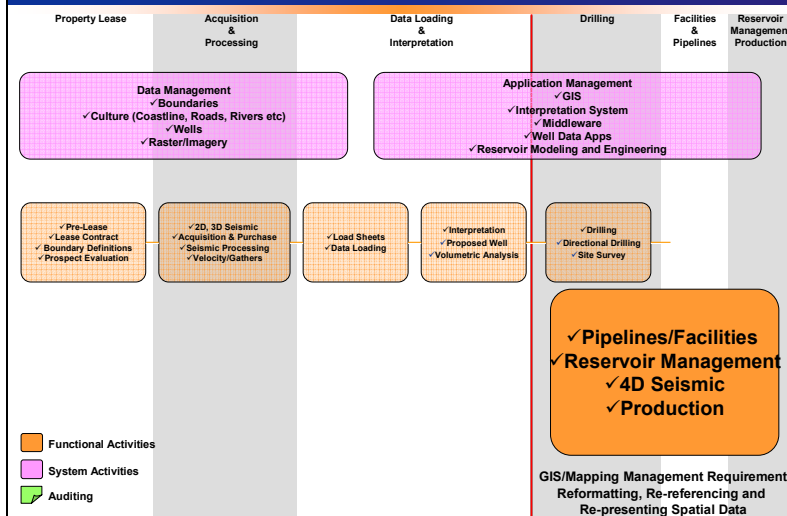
Property Lease

Acquisition & Processing

Data Loading & Interpretation

Drilling

Facilities & Pipelines

Reservoir Managemen Production

Data Management
✓Boundaries
✓Culture (Coastline, Roads, Rivers etc)
✓Wells
✓Raster/Imagery

Application Management
✓GIS
✓Interpretation System
✓Middleware
✓Well Data Apps
✓Reservoir Modeling and Engineering

✓Pre-Lease
✓Lease Contract
✓Boundary Definitions
✓Prospect Evaluation

✓2D, 3D Seismic
✓Acquisition & Purchase
✓Seismic Processing
✓Velocity/Gathers

✓Load Sheets
✓Data Loading

✓Interpretation
✓Proposed Well
✓Volumetric Analysis

✓Drilling
✓Directional Drilling
✓Site Survey

✓Pipelines/Facilities
✓Reservoir Management
✓4D Seismic
✓Production

Functional Activities

System Activities

Auditing

GIS/Mapping Management Requirement
Reformatting, Re-referencing and
Re-presenting Spatial Data